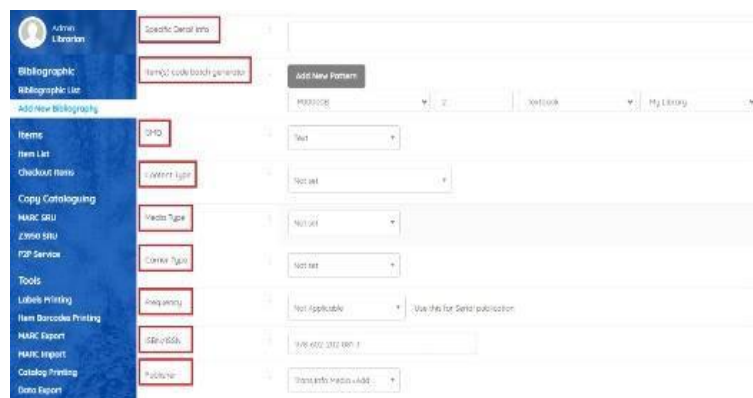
Admin
Librarian

Bibliographic
Bibliographic List
Add New Bibliography

Items
Item List
Checkout Items

Copy Cataloguing
MARC SRU
Z3950 SRU
P2P Service

Tools
Labels Printing
Item Barcodes Printing
MARC Export
MARC Import
Catalog Printing
Data Export

Specific Detail Info

Item(s) code batch generator
Add New Pattern
P00000B
2
Textbook
My Library

GMD
Text

Content Type
Not set

Media Type
Not set

Carrier Type
Not set

Frequency
Not Applicable
Use this for Serial publication

ISBN/ISSN
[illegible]

Publisher
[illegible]